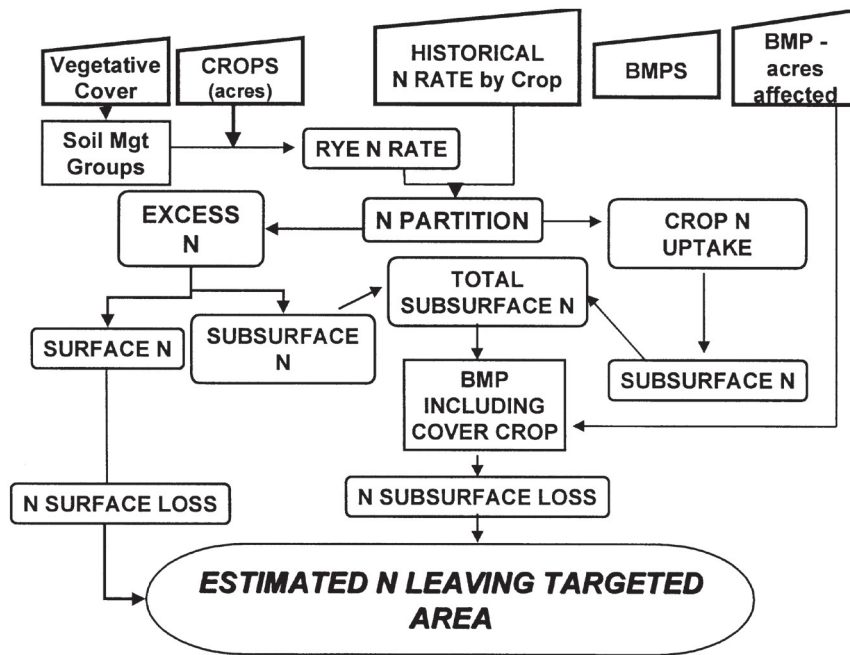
Vegetative Cover

CROPS (acres)

HISTORICAL N RATE by Crop

BMPS

BMP - acres affected

Soil Mgt Groups

RYE N RATE

EXCESS N

N PARTITION

CROP N UPTAKE

TOTAL SUBSURFACE N

SURFACE N

SUBSURFACE N

SUBSURFACE N

BMP INCLUDING COVER CROP

N SURFACE LOSS

N SUBSURFACE LOSS

ESTIMATED N LEAVING TARGETED AREA